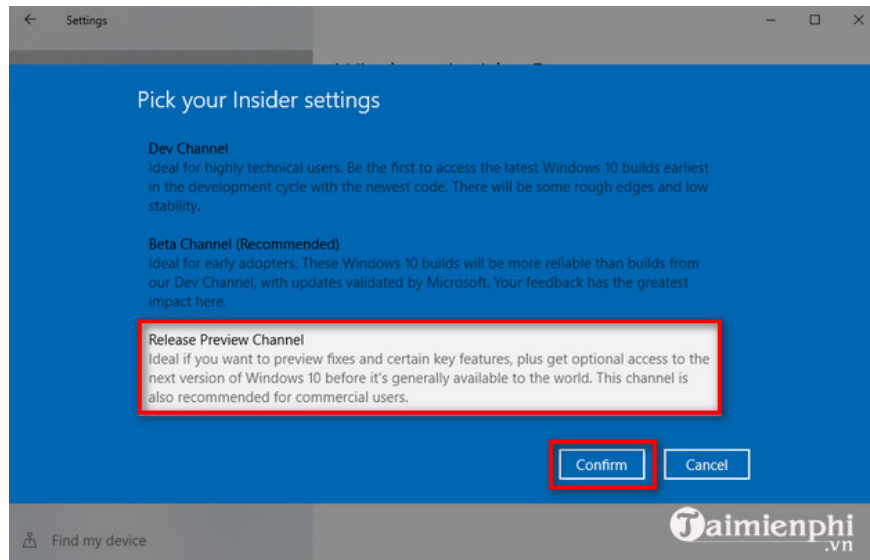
Settings

Pick your Insider settings

Dev Channel
Ideal for highly technical users. Be the first to access the latest Windows 10 builds earliest in the development cycle with the newest code. There will be some rough edges and low stability.

Beta Channel (Recommended)
Ideal for early adopters. These Windows 10 builds will be more reliable than builds from our Dev Channel, with updates validated by Microsoft. Your feedback has the greatest impact here.

Release Preview Channel
Ideal if you want to preview fixes and certain key features, plus get optional access to the next version of Windows 10 before it's generally available to the world. This channel is also recommended for commercial users.

Confirm Cancel

Find my device

Taimienphi .vn